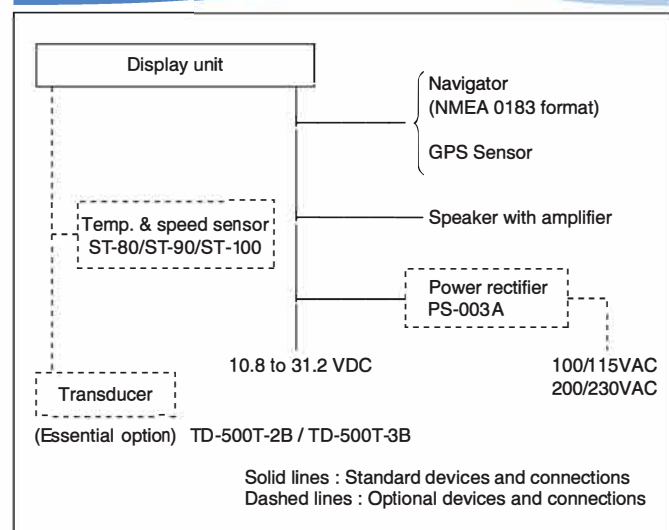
Display unit

Navigator
(NMEA 0183 format)

GPS Sensor

Temp. & speed sensor
ST-80/ST-90/ST-100

Speaker with amplifier

Power rectifier
PS-003A

10.8 to 31.2 VDC

100/115VAC
200/230VAC

Transducer

(Essential option) TD-500T-2B / TD-500T-3B

Solid lines : Standard devices and connections
Dashed lines : Optional devices and connections